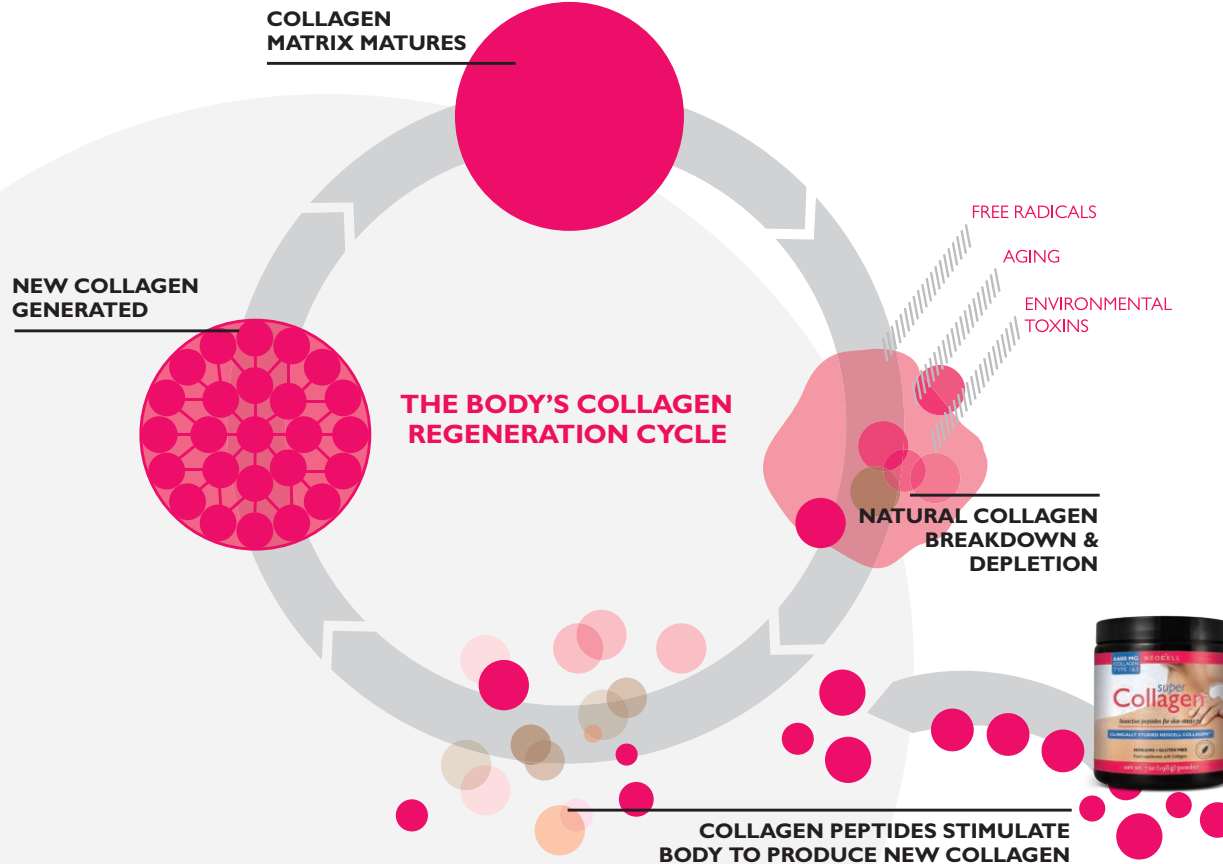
COLLAGEN MATRIX MATURES

NEW COLLAGEN GENERATED

THE BODY'S COLLAGEN REGENERATION CYCLE

FREE RADICALS

AGING

ENVIRONMENTAL TOXINS

NATURAL COLLAGEN BREAKDOWN & DEPLETION

6,600 MG COLLAGEN TYPE 1&3

NEOCELL

super Collagen

CLINICALLY STUDIED NEOCELL COLLAGEN

COLLAGEN PEPTIDES STIMULATE BODY TO PRODUCE NEW COLLAGEN